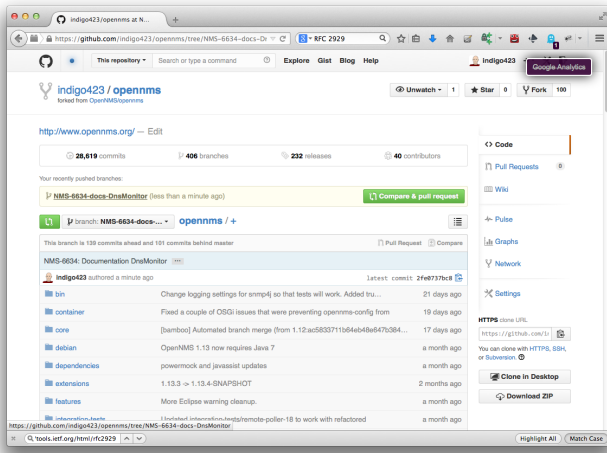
indigo423/opennms at N... ×
https://github.com/indigo423/opennms/tree/NMS-6634-docs-Dn
RFC 2929
Google Analytics
This repository · Search or type a command
Explore Gist Blog Help
indigo423
indigo423 / opennms
forked from OpenNMS/opennms
Unwatch · 1
Star 0
Fork 100
http://www.opennms.org/ — Edit
28,619 commits
406 branches
232 releases
40 contributors
Your recently pushed branches:
NMS-6634-docs-DnsMonitor (less than a minute ago)
Compare & pull request
branch: NMS-6634-docs- · opennms / +
This branch is 139 commits ahead and 101 commits behind master
Pull Request Compare
NMS-6634: Documentation DnsMonitor …
indigo423 authored a minute ago
latest commit 2fe0737bc8

| | | |
|---|---|---|
| bin | Change logging settings for snmp4j so that tests will work. Added tru… | 21 days ago |
| container | Fixed a couple of OSGi issues that were preventing opennms-config from | 19 days ago |
| core | [bamboo] Automated branch merge (from 1.12:ac5833711b64eb48e847b384… | 17 days ago |
| debian | OpenNMS 1.13 now requires Java 7 | a month ago |
| dependencies | powermock and javassist updates | a month ago |
| extensions | 1.13.3 -> 1.13.4-SNAPSHOT | 2 months ago |
| features | More Eclipse warning cleanup. | a month ago |
| integration-tests | Updated integration-tests/remote-poller-18 to work with refactored | a month ago |

Code
Pull Requests 0
Wiki
Pulse
Graphs
Network
Settings
HTTPS clone URL
https://github.com/i
You can clone with HTTPS, SSH, or Subversion.
Clone in Desktop
Download ZIP
https://github.com/indigo423/opennms/tree/NMS-6634-docs-DnsMonitor
tools.ietf.org/html/rfc2929
Highlight All
Match Case